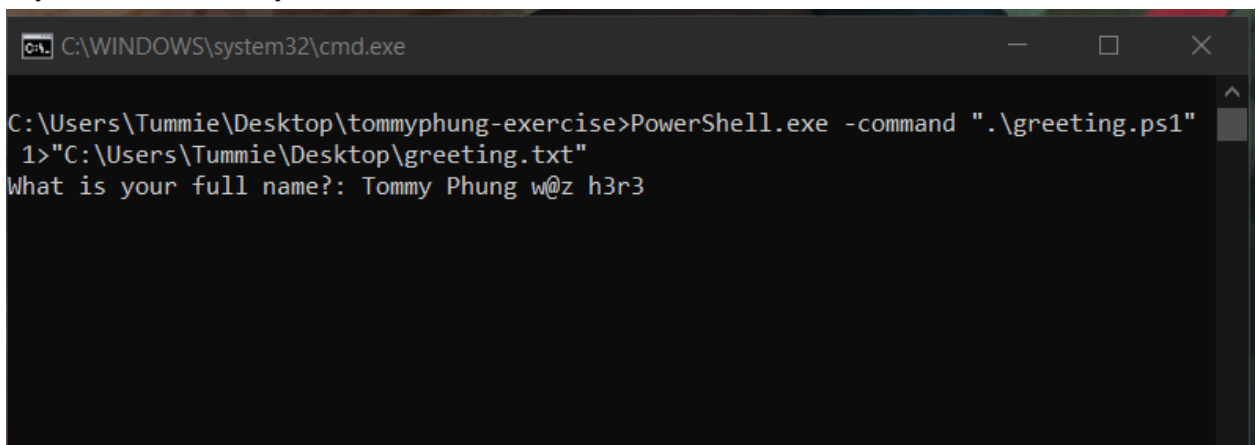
C:\WINDOWS\system32\cmd.exe

C:\Users\Tummie\Desktop\tommyphung-exercise>PowerShell.exe -command ".\greeting.ps1" 1>"C:\Users\Tummie\Desktop\greeting.txt"
What is your full name?: Tommy Phung w@z h3r3